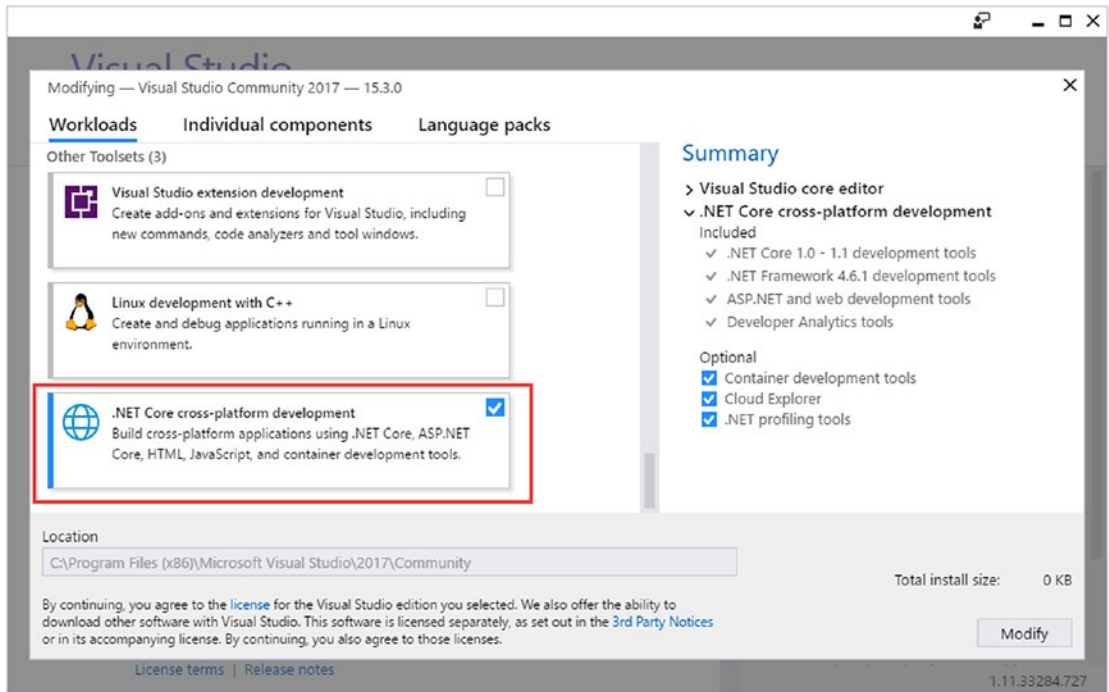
Visual Studio

Modifying — Visual Studio Community 2017 — 15.3.0

Workloads Individual components Language packs

Other Toolsets (3)

Visual Studio extension development
Create add-ons and extensions for Visual Studio, including new commands, code analyzers and tool windows.

Linux development with C++
Create and debug applications running in a Linux environment.

.NET Core cross-platform development
Build cross-platform applications using .NET Core, ASP.NET Core, HTML, JavaScript, and container development tools.

Summary

> Visual Studio core editor
∨ .NET Core cross-platform development
Included
✓ .NET Core 1.0 - 1.1 development tools
✓ .NET Framework 4.6.1 development tools
✓ ASP.NET and web development tools
✓ Developer Analytics tools

Optional
Container development tools
Cloud Explorer
.NET profiling tools

Location
C:\Program Files (x86)\Microsoft Visual Studio\2017\Community

Total install size: 0 KB

By continuing, you agree to the license for the Visual Studio edition you selected. We also offer the ability to download other software with Visual Studio. This software is licensed separately, as set out in the 3rd Party Notices or in its accompanying license. By continuing, you also agree to those licenses.

Modify

License terms | Release notes

1.11.33284.727